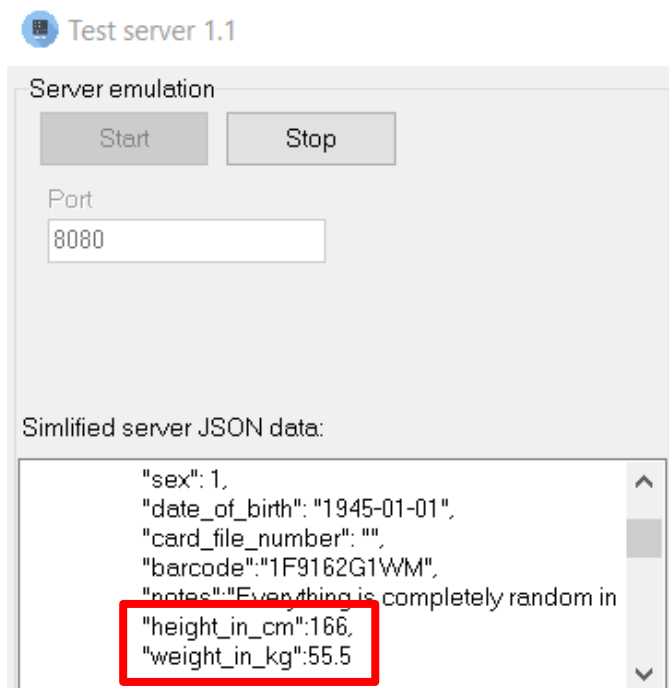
Test server 1.1

Server emulation

Start

Stop

Port

8080

Simlified server JSON data:

"sex": 1,
"date_of_birth": "1945-01-01",
"card_file_number": "",
"barcode":"1F9162G1WM",
"notes":"Everything is completely random in
"height_in_cm":166,
"weight_in_kg":55.5